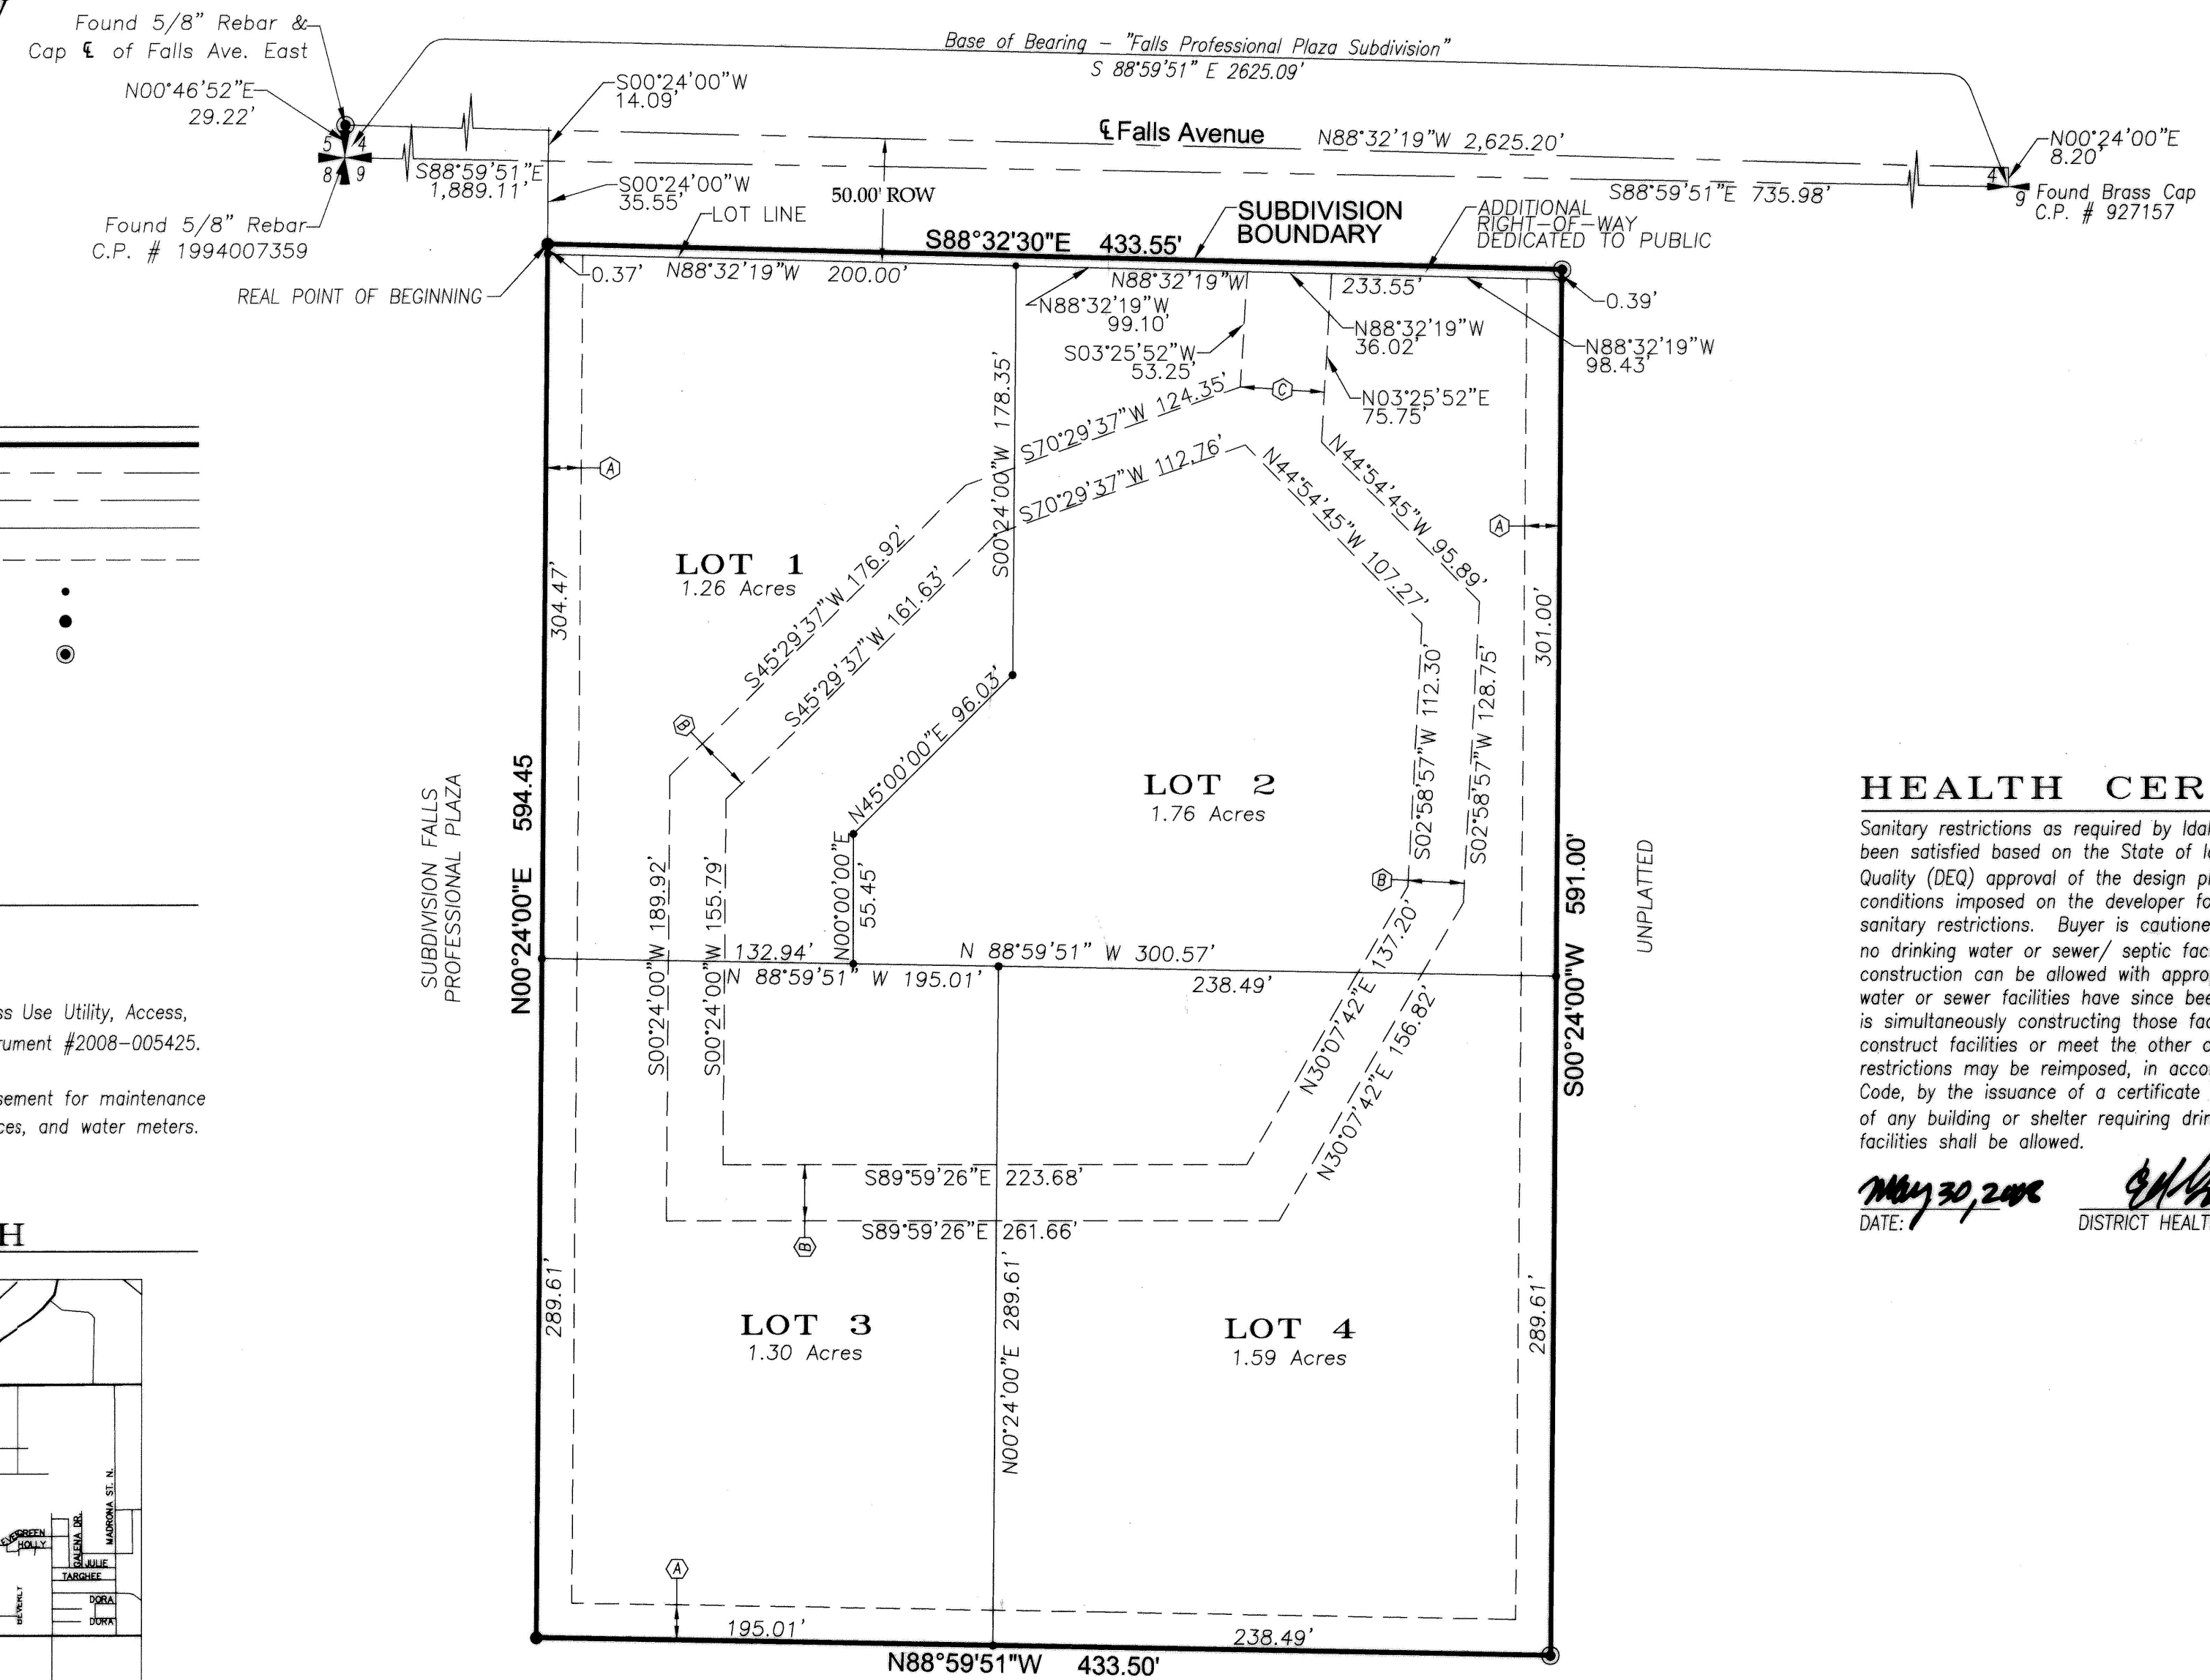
Found 5/8" Rebar & Cap ℄ of Falls Ave. East
N00°46'52"E 29.22'
5 4
8 9
Found 5/8" Rebar C.P. # 1994007359

Base of Bearing – "Falls Professional Plaza Subdivision"
S 88°59'51" E 2625.09'

S00°24'00"W 14.09'
℄ Falls Avenue
N88°32'19"W 2,625.20'
S88°59'51"E 1,889.11'
S00°24'00"W 35.55'
50.00' ROW
LOT LINE
SUBDIVISION BOUNDARY
ADDITIONAL RIGHT–OF–WAY DEDICATED TO PUBLIC
S88°59'51"E 735.98'
N00°24'00"E 8.20'
4
9
Found Brass Cap C.P. # 927157

S88°32'30"E 433.55'
0.37'
N88°32'19"W 200.00'
REAL POINT OF BEGINNING
N88°32'19"W
233.55'
0.39'
N88°32'19"W 99.10'
N88°32'19"W 36.02'
N88°32'19"W 98.43'
S03°25'52"W 53.25'
C
N03°25'52"E 75.75'
S00°24'00"W 178.35'
S70°29'37"W 124.35'
S70°29'37"W 112.76'
N44°54'45"W 95.89'
N44°54'45"W 107.27'
A
A
LOT 1
1.26 Acres
S45°29'37"W 176.92'
S45°29'37"W 161.63'
304.47'
301.00'
N45°00'00"E 96.03'
B
LOT 2
1.76 Acres
S02°58'57"W 112.30'
S02°58'57"W 128.75'
SUBDIVISION FALLS PROFESSIONAL PLAZA
N00°24'00"E 594.45
S00°24'00"W 189.92'
S00°24'00"W 155.79'
N00°00'00"E 55.45'
B
S00°24'00"W 591.00'
UNPLATTED
132.94'
N 88°59'51" W 300.57'
N 88°59'51" W 195.01'
238.49'
137.20'
N30°07'42"E
N30°07'42"E 156.82'
S89°59'26"E 223.68'
S89°59'26"E 261.66'
B
289.61'
N00°24'00"E 289.61'
289.61'
LOT 3
1.30 Acres
LOT 4
1.59 Acres
A
195.01'
238.49'
N88°59'51"W 433.50'

ss Use Utility, Access,
rument #2008-005425.

sement for maintenance
ces, and water meters.

H

EVERGREEN
HOLLY
GALENA DR.
MADRONA ST. N.
JULIE
TARGHEE
DORA
DORA
BEVERLY

HEALTH CER
Sanitary restrictions as required by Ida been satisfied based on the State of I Quality (DEQ) approval of the design p conditions imposed on the developer fo sanitary restrictions. Buyer is cautione no drinking water or sewer/ septic fac construction can be allowed with appro water or sewer facilities have since bee is simultaneously constructing those fa construct facilities or meet the other restrictions may be reimposed, in acco Code, by the issuance of a certificate of any building or shelter requiring drin facilities shall be allowed.

May 30, 2008
DATE:
DISTRICT HEALT